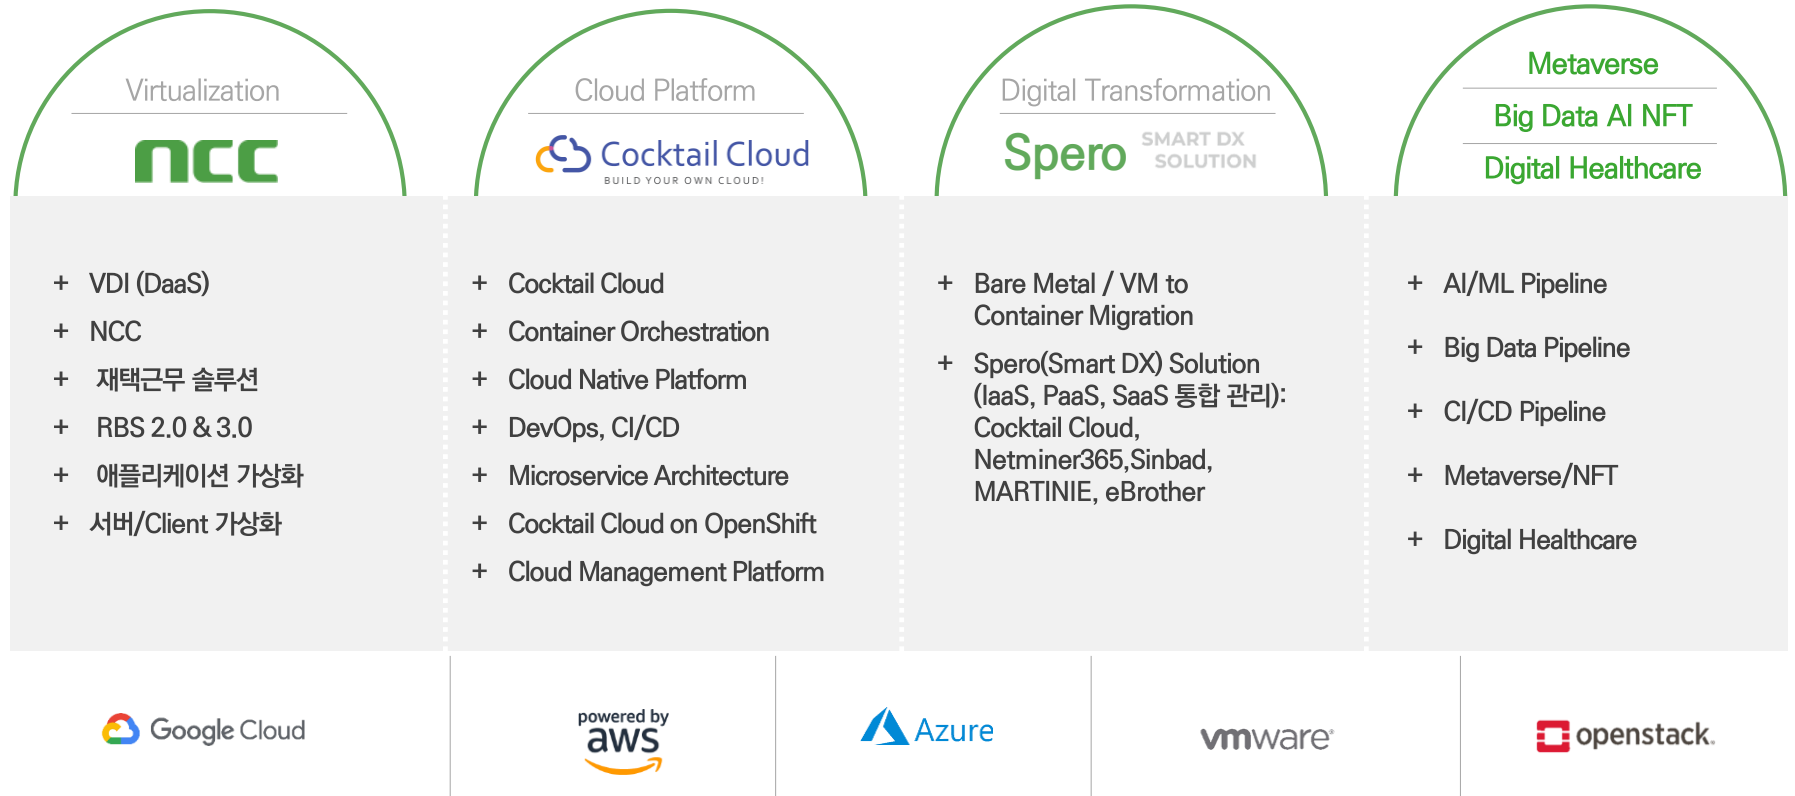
Virtualization

ncc

Cloud Platform

Cocktail Cloud
BUILD YOUR OWN CLOUD!

Digital Transformation

Spero SMART DX SOLUTION

Metaverse

Big Data AI NFT

Digital Healthcare

+ VDI (DaaS)
+ NCC
+ 재택근무 솔루션
+ RBS 2.0 & 3.0
+ 애플리케이션 가상화
+ 서버/Client 가상화

+ Cocktail Cloud
+ Container Orchestration
+ Cloud Native Platform
+ DevOps, CI/CD
+ Microservice Architecture
+ Cocktail Cloud on OpenShift
+ Cloud Management Platform

+ Bare Metal / VM to Container Migration
+ Spero(Smart DX) Solution (IaaS, PaaS, SaaS 통합 관리): Cocktail Cloud, Netminer365,Sinbad, MARTINIE, eBrother

+ AI/ML Pipeline
+ Big Data Pipeline
+ CI/CD Pipeline
+ Metaverse/NFT
+ Digital Healthcare

Google Cloud

powered by aws

Azure

vmware

openstack.